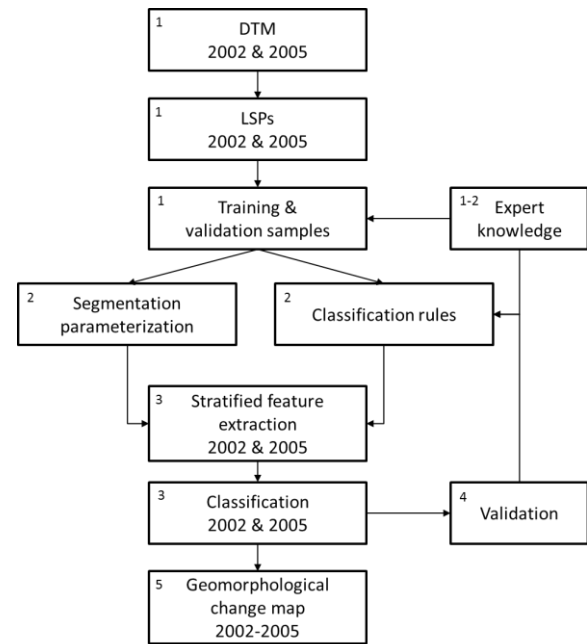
1
DTM
2002 & 2005

1
LSPs
2002 & 2005

1
Training & validation samples

1-2
Expert knowledge

2
Segmentation parameterization

2
Classification rules

3
Stratified feature extraction
2002 & 2005

3
Classification
2002 & 2005

4
Validation

5
Geomorphological change map
2002-2005